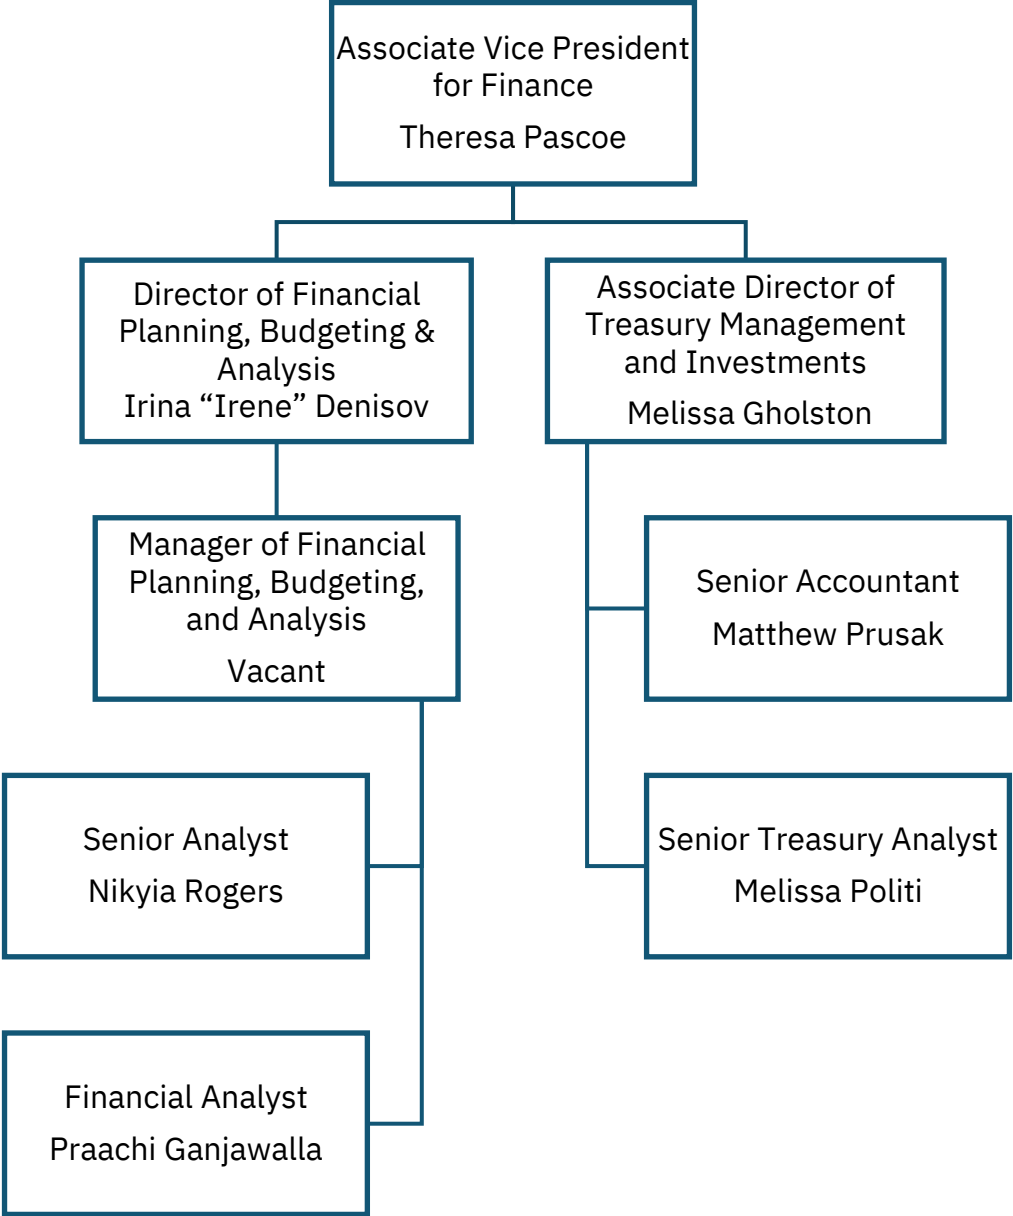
Associate Vice President for Finance
Theresa Pascoe

Director of Financial Planning, Budgeting & Analysis
Irina “Irene” Denisov

Associate Director of Treasury Management and Investments
Melissa Gholston

Manager of Financial Planning, Budgeting, and Analysis
Vacant

Senior Accountant
Matthew Prusak

Senior Analyst
Nikyia Rogers

Senior Treasury Analyst
Melissa Politi

Financial Analyst
Praachi Ganjawalla